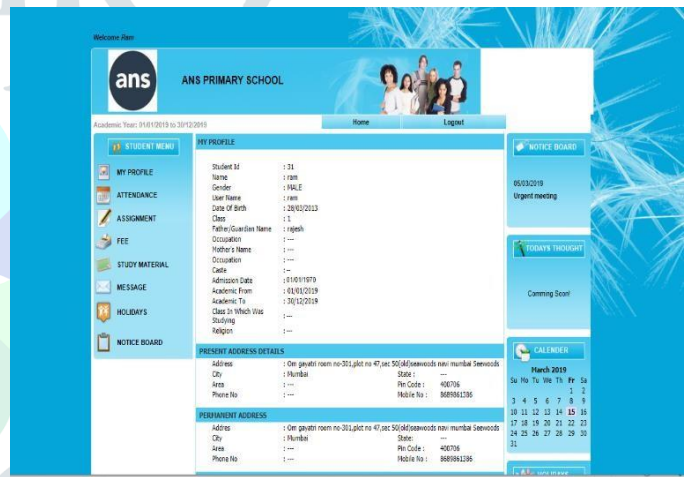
Welcome Ram

ans

ANS PRIMARY SCHOOL

Academic Year: 01/01/2019 to 30/12/2019

Home

Logout

STUDENT MENU

MY PROFILE

ATTENDANCE

ASSIGNMENT

FEE

STUDY MATERIAL

MESSAGE

HOLIDAYS

NOTICE BOARD

MY PROFILE

| | |
|---|---|
| Student Id | : 31 |
| Name | : ram |
| Gender | : MALE |
| User Name | : ram |
| Date Of Birth | : 28/02/2013 |
| Class | : 1 |
| Father/Guardian Name | : rajesh |
| Occupation | : --- |
| Mother's Name | : --- |
| Occupation | : --- |
| Caste | : -- |
| Admission Date | : 01/01/1970 |
| Academic From | : 01/01/2019 |
| Academic To | : 30/12/2019 |
| Class In Which Was Studying | : --- |
| Religion | : --- |

PRESENT ADDRESS DETAILS

| | | | |
|---|---|---|---|
| Address | : Om gayatri room no-301,plot no 47,sec 50(old)seawoods navi mumbai Seewoods | | |
| City | : Mumbai | State: | --- |
| Area | : --- | Pin Code : | 400706 |
| Phone No | : --- | Mobile No : | 8689861386 |

PERMANENT ADDRESS

| | | | |
|---|---|---|---|
| Addres | : Om gayatri room no-301,plot no 47,sec 50(old)seawoods navi mumbai Seewoods | | |
| City | : Mumbai | State: | --- |
| Area | : --- | Pin Code : | 400706 |
| Phone No | : --- | Mobile No : | 8689861386 |

NOTICE BOARD

05/03/2019
Urgent meeting

TODAYS THOUGHT

Comming Soon!

CALENDER

March 2019

| Su | Mo | Tu | We | Th | Fr | Sa |
|---|---|---|---|---|---|---|
| | | | | | 1 | 2 |
| 3 | 4 | 5 | 6 | 7 | 8 | 9 |
| 10 | 11 | 12 | 13 | 14 | 15 | 16 |
| 17 | 18 | 19 | 20 | 21 | 22 | 23 |
| 24 | 25 | 26 | 27 | 28 | 29 | 30 |
| 31 | | | | | | |

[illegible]